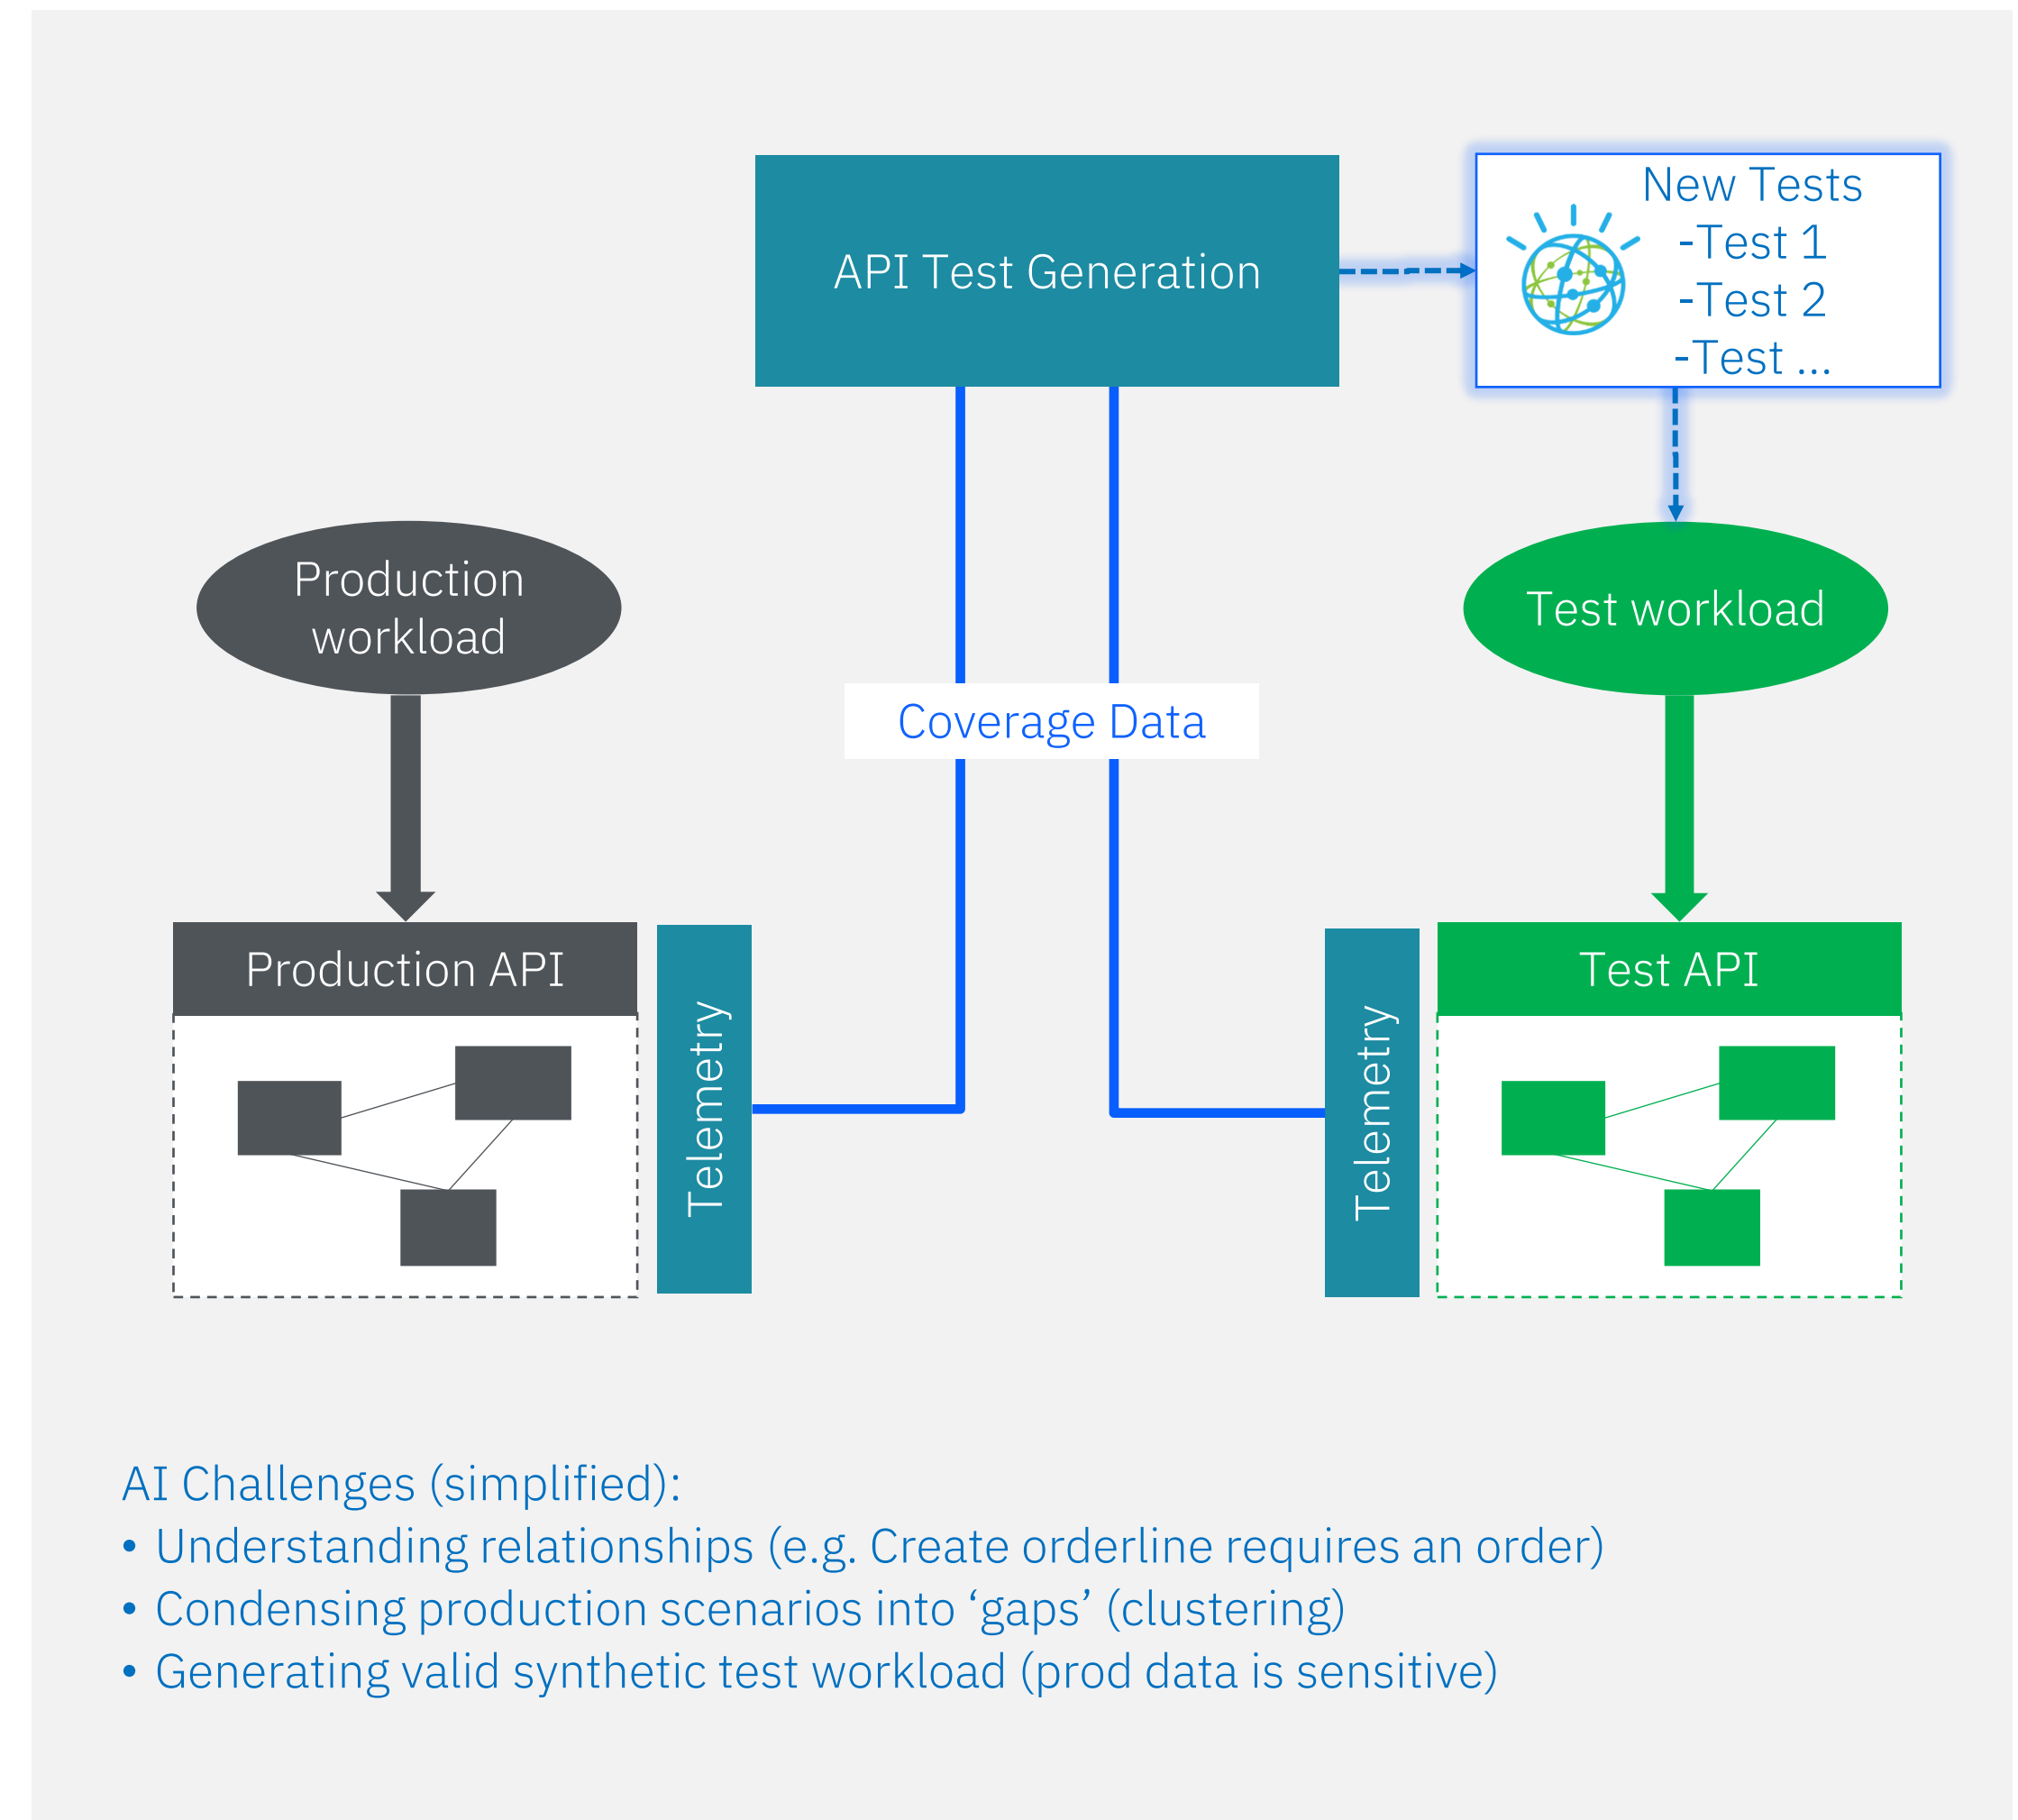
API Test Generation

New Tests
-Test 1
-Test 2
-Test ...

Production workload

Test workload

Coverage Data

Production API

Telemetry

Telemetry

Test API

AI Challenges (simplified):
• Understanding relationships (e.g. Create orderline requires an order)
• Condensing production scenarios into ‘gaps’ (clustering)
• Generating valid synthetic test workload (prod data is sensitive)